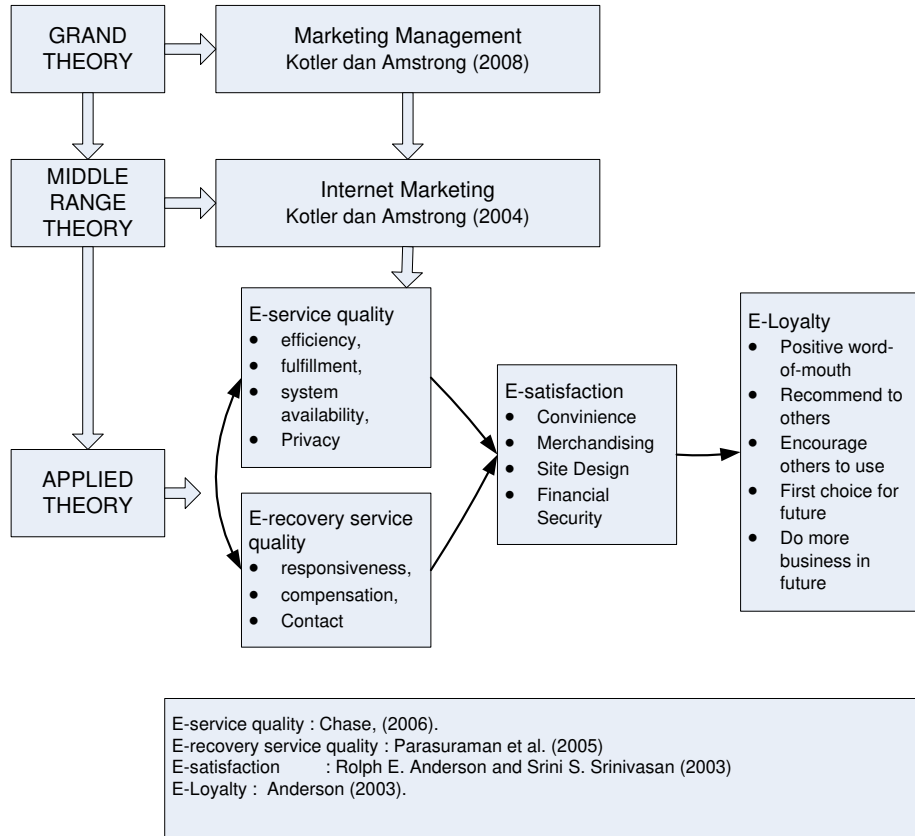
GRAND THEORY

Marketing Management
Kotler dan Amstrong (2008)

MIDDLE RANGE THEORY

Internet Marketing
Kotler dan Amstrong (2004)

E-service quality
- efficiency,
- fulfillment,
- system availability,
- Privacy

APPLIED THEORY

E-recovery service quality
- responsiveness,
- compensation,
- Contact

E-satisfaction
- Convinience
- Merchandising
- Site Design
- Financial Security

E-Loyalty
- Positive word-of-mouth
- Recommend to others
- Encourage others to use
- First choice for future
- Do more business in future

E-service quality : Chase, (2006).
E-recovery service quality : Parasuraman et al. (2005)
E-satisfaction : Rolph E. Anderson and Srini S. Srinivasan (2003)
E-Loyalty : Anderson (2003).